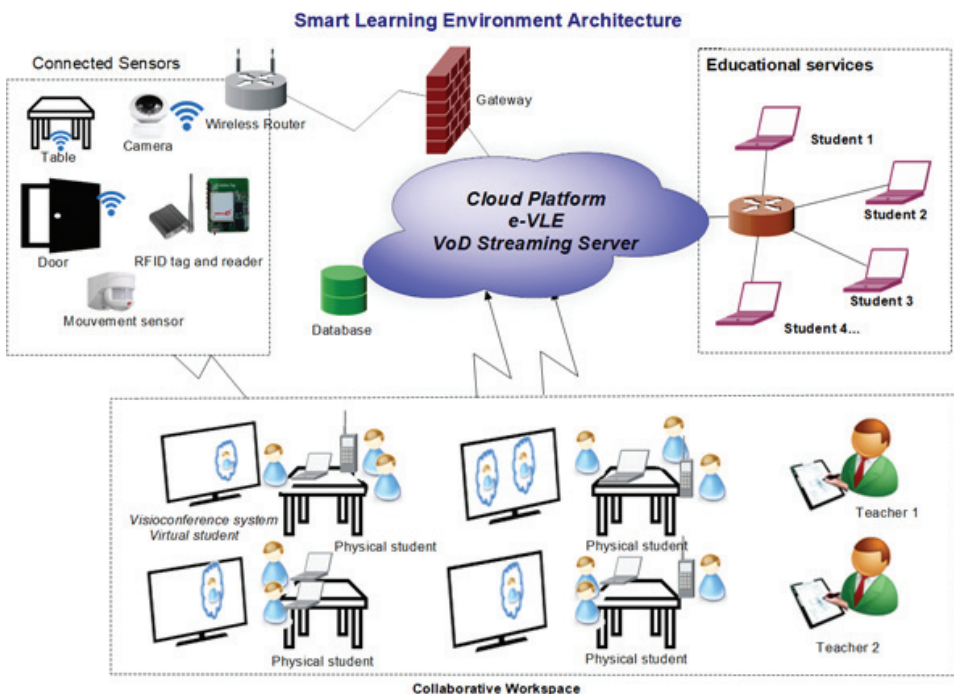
Smart Learning Environment Architecture

Connected Sensors

Wireless Router

Table

Camera

Door

RFID tag and reader

Mouvement sensor

Gateway

Cloud Platform
e-VLE
VoD Streaming Server

Database

Educational services

Student 1

Student 2

Student 3

Student 4...

Visioconference system
Virtual student

Physical student

Physical student

Teacher 1

Physical student

Physical student

Teacher 2

Collaborative Workspace